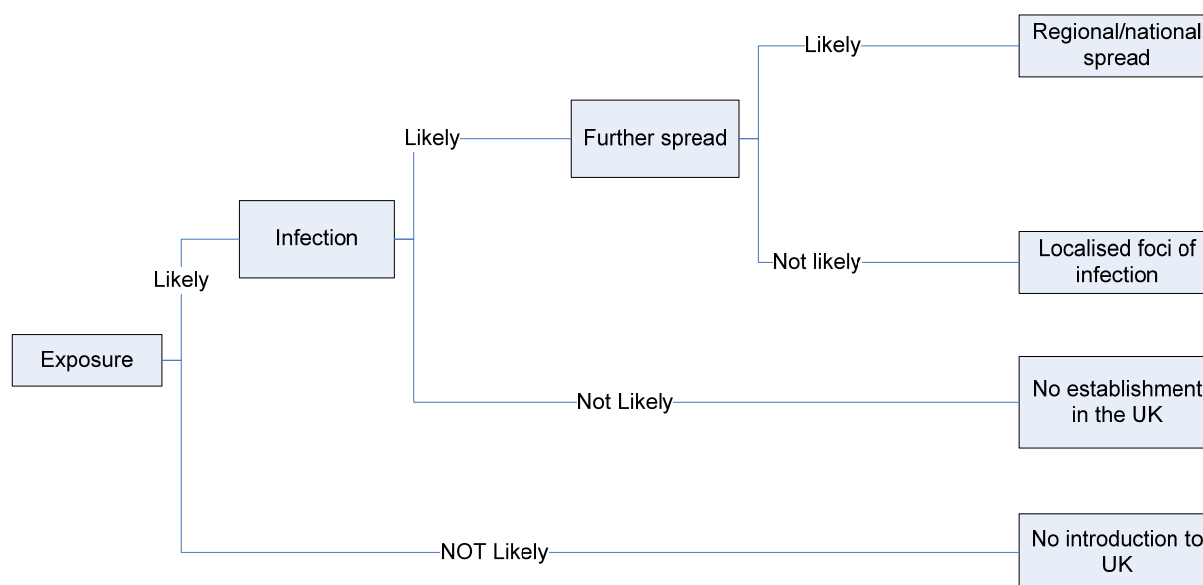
Exposure

Likely

Infection

Likely

Further spread

Likely

Regional/national spread

Not likely

Localised foci of infection

Not Likely

No establishment in the UK

NOT Likely

No introduction to UK